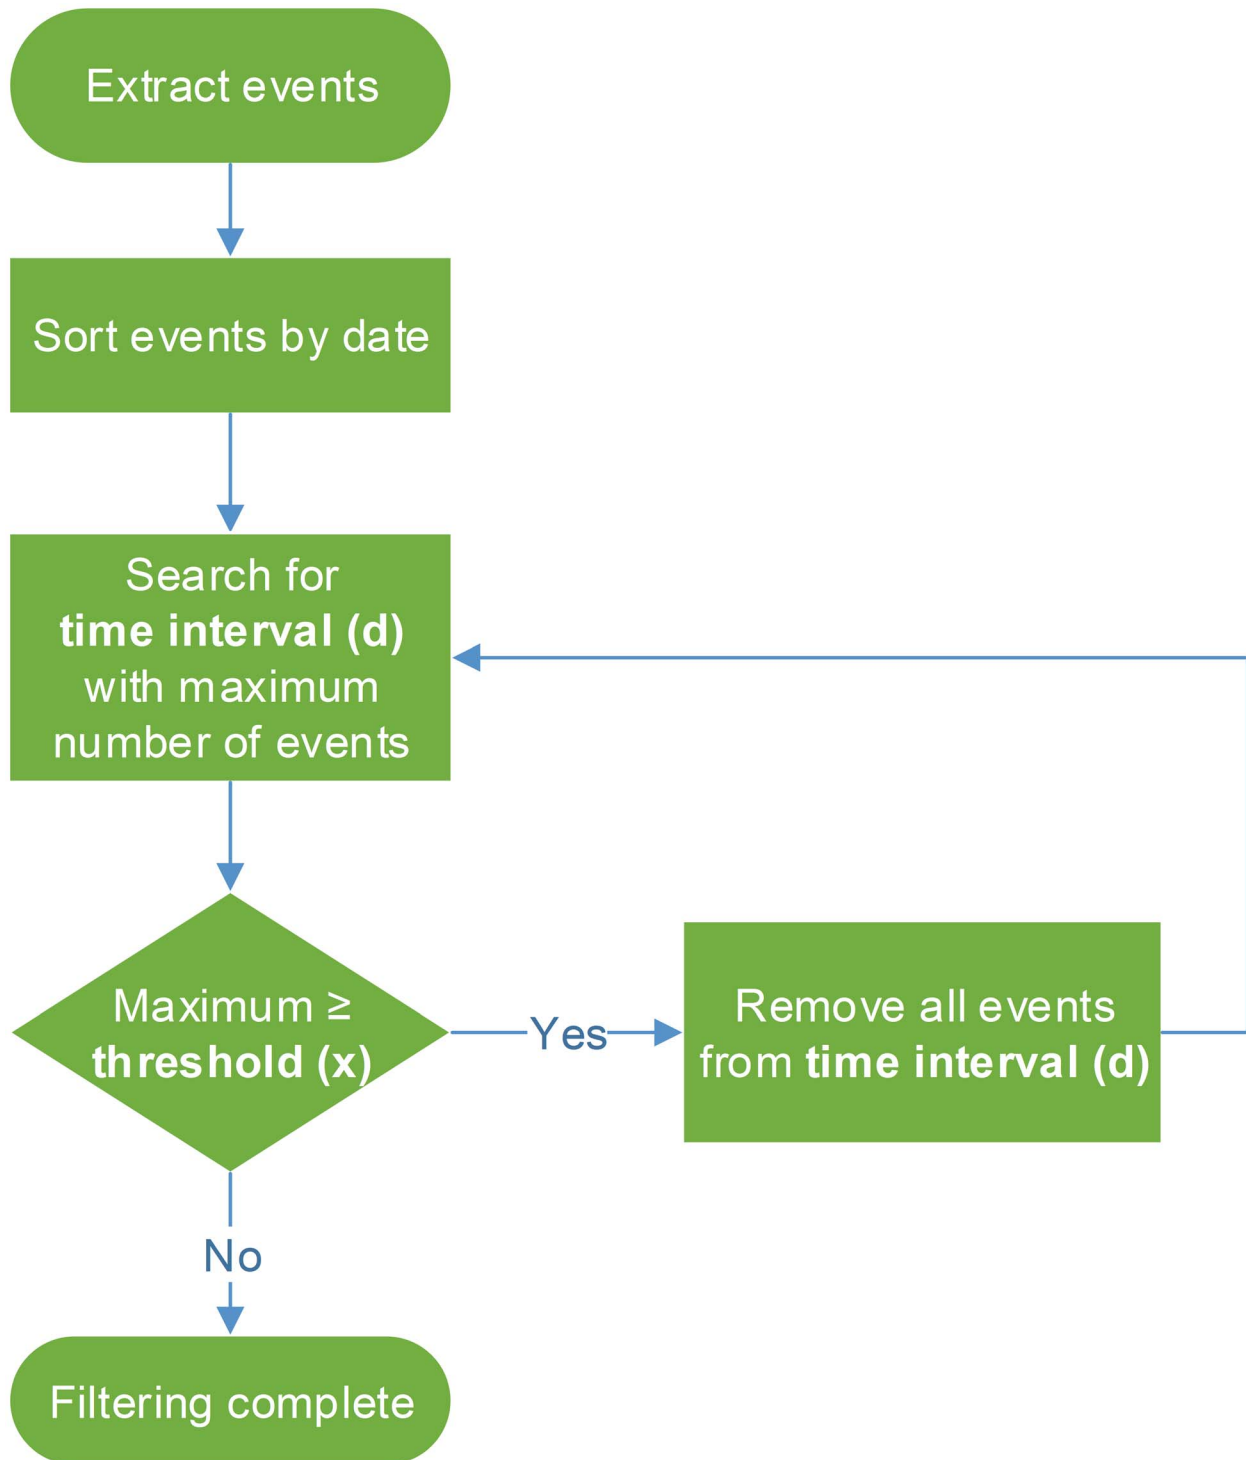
Extract events

Sort events by date

Search for **time interval (d)** with maximum number of events

Maximum ≥ **threshold (x)**

Yes

Remove all events from **time interval (d)**

No

Filtering complete